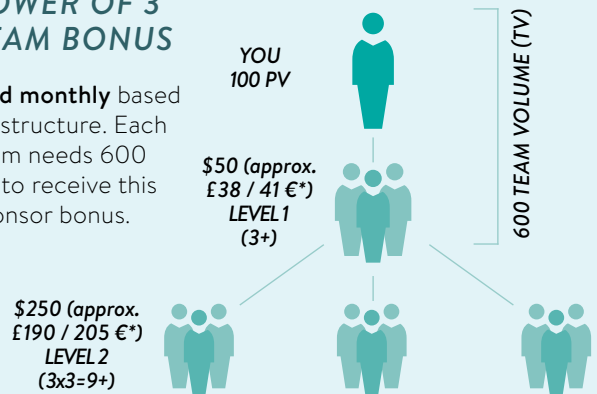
OWER OF 3
TAM BONUS

d monthly based structure. Each m needs 600 to receive this onsor bonus.

YOU
100 PV

$50 (approx. £38 / 41 €*)
LEVEL 1
(3+)

600 TEAM VOLUME (TV)

$250 (approx. £190 / 205 €*)
LEVEL 2
(3x3=9+)